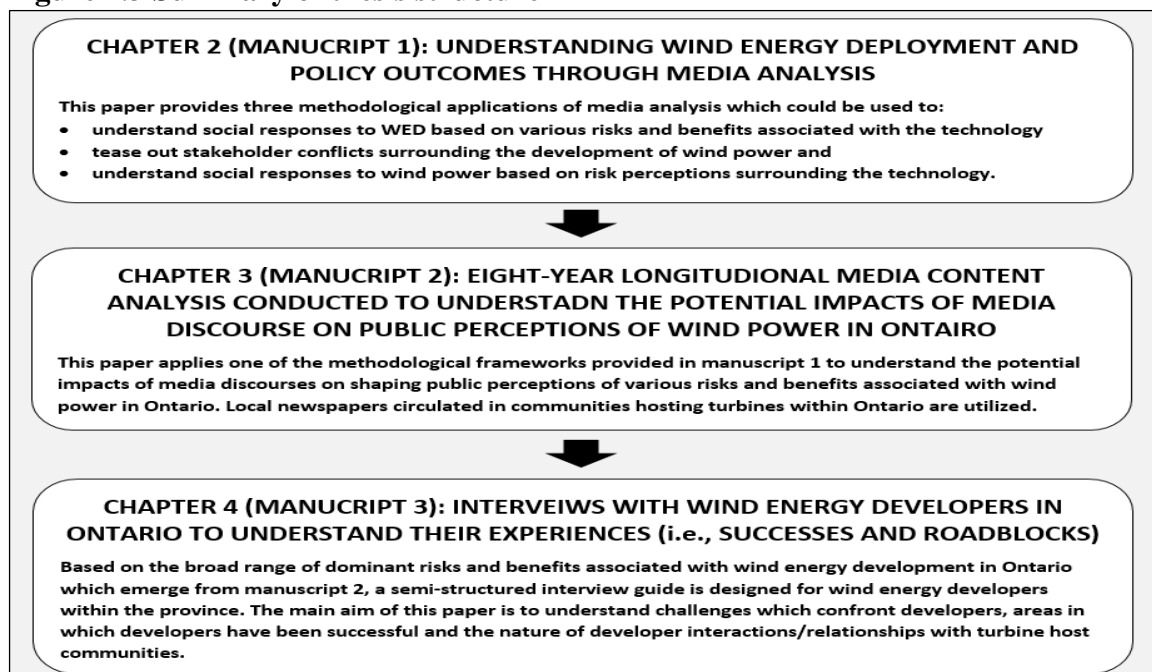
CHAPTER 2 (MANUCRIPT 1): UNDERSTANDING WIND ENERGY DEPLOYMENT AND POLICY OUTCOMES THROUGH MEDIA ANALYSIS

This paper provides three methodological applications of media analysis which could be used to:

- understand social responses to WED based on various risks and benefits associated with the technology
- tease out stakeholder conflicts surrounding the development of wind power and
- understand social responses to wind power based on risk perceptions surrounding the technology.

CHAPTER 3 (MANUCRIPT 2): EIGHT-YEAR LONGITUDIONAL MEDIA CONTENT ANALYSIS CONDUCTED TO UNDERSTADN THE POTENTIAL IMPACTS OF MEDIA DISCOURSE ON PUBLIC PERCEPTIONS OF WIND POWER IN ONTAIRO

This paper applies one of the methodological frameworks provided in manuscript 1 to understand the potential impacts of media discourses on shaping public perceptions of various risks and benefits associated with wind power in Ontario. Local newspapers circulated in communities hosting turbines within Ontario are utilized.

CHAPTER 4 (MANUCRIPT 3): INTERVEIWS WITH WIND ENERGY DEVELOPERS IN ONTARIO TO UNDERSTAND THEIR EXPERIENCES (i.e., SUCCESSES AND ROADBLOCKS)

Based on the broad range of dominant risks and benefits associated with wind energy development in Ontario which emerge from manuscript 2, a semi-structured interview guide is designed for wind energy developers within the province. The main aim of this paper is to understand challenges which confront developers, areas in which developers have been successful and the nature of developer interactions/relationships with turbine host communities.